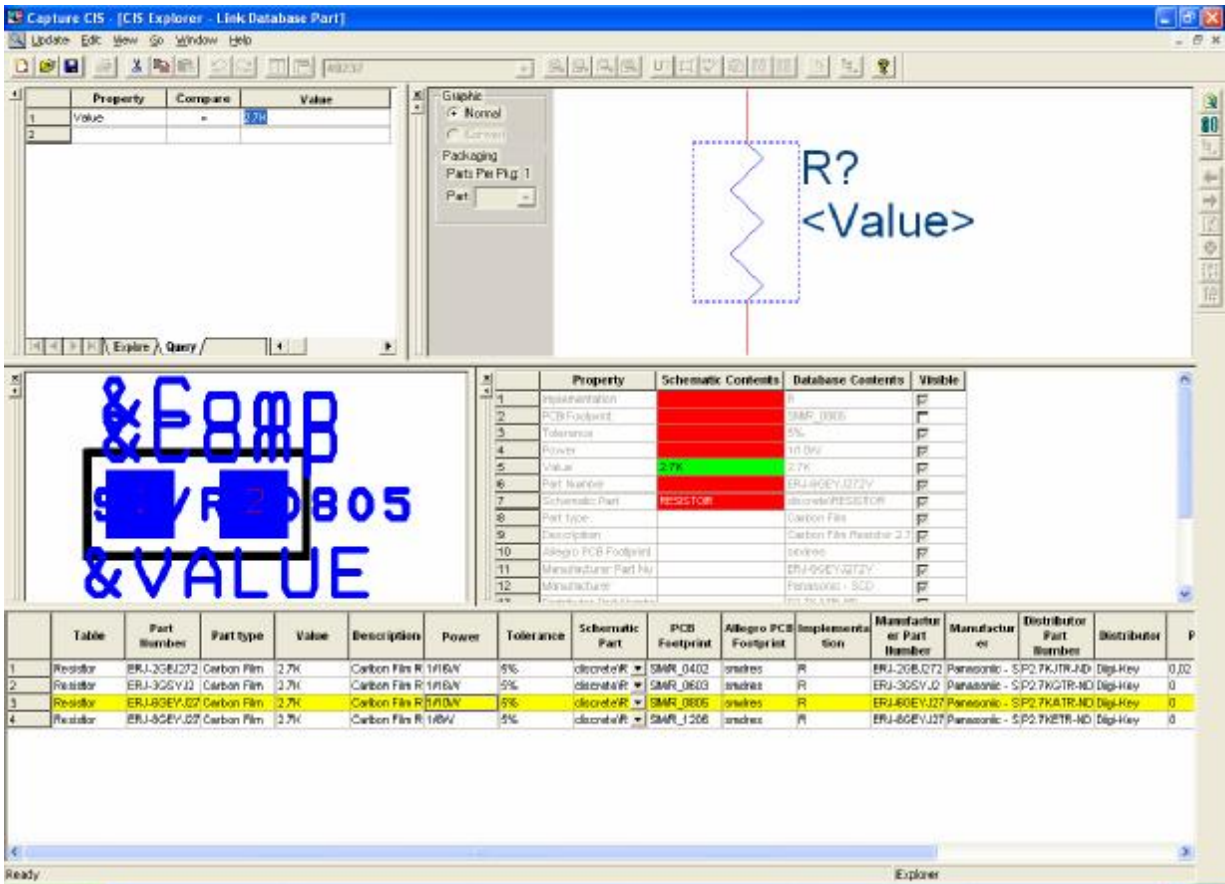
Capture CIS - [CIS Explorer - Link Database Part]

Update Edit View Go Window Help

| | Property | Compare | Value |
|---|---|---|---|
| 1 | Value | = | 2.7K |
| 2 | | | |

Explore Query

Graphic
Normal
Convert
Packaging
Parts Per Pkg: 1
Part:

R?
<Value>

&Comp
SMR_0805
&VALUE

| | Property | Schematic Contents | Database Contents | Visible |
|---|---|---|---|---|
| 1 | Implementation | | R | |
| 2 | PCB Footprint | | SMR_0805 | |
| 3 | Tolerance | | 5% | |
| 4 | Power | | 1/10W | |
| 5 | Value | 2.7K | 2.7K | |
| 6 | Part Number | | ERJ-6GEYJ272V | |
| 7 | Schematic Part | RESISTOR | discrete\RESISTOR | |
| 8 | Part type | | Carbon Film | |
| 9 | Description | | Carbon Film Resistor 2.7 | |
| 10 | Allegro PCB Footprint | | smdres | |
| 11 | Manufacturer Part Nu | | ERJ-6GEYJ272V | |
| 12 | Manufacturer | | Panasonic - SCD | |

| | Table | Part Number | Part type | Value | Description | Power | Tolerance | Schematic Part | PCB Footprint | Allegro PCB Footprint | Implementation | Manufacturer Part Number | Manufacturer | Distributor Part Number | Distributor | P |
|---|---|---|---|---|---|---|---|---|---|---|---|---|---|---|---|---|
| 1 | Resistor | ERJ-2GBJ272 | Carbon Film | 2.7K | Carbon Film R | 1/16W | 5% | discrete\R | SMR_0402 | smdres | R | ERJ-2GBJ272 | Panasonic - S | P2.7KJTR-ND | Digi-Key | 0.02 |
| 2 | Resistor | ERJ-3GSYJ2 | Carbon Film | 2.7K | Carbon Film R | 1/16W | 5% | discrete\R | SMR_0603 | smdres | R | ERJ-3GSYJ2 | Panasonic - S | P2.7KGTR-ND | Digi-Key | 0 |
| 3 | Resistor | ERJ-6GEYJ27 | Carbon Film | 2.7K | Carbon Film R | 1/10W | 5% | discrete\R | SMR_0805 | smdres | R | ERJ-6GEYJ27 | Panasonic - S | P2.7KATR-ND | Digi-Key | 0 |
| 4 | Resistor | ERJ-8GEYJ27 | Carbon Film | 2.7K | Carbon Film R | 1/8W | 5% | discrete\R | SMR_1206 | smdres | R | ERJ-8GEYJ27 | Panasonic - S | P2.7KETR-ND | Digi-Key | 0 |

Ready
Explorer